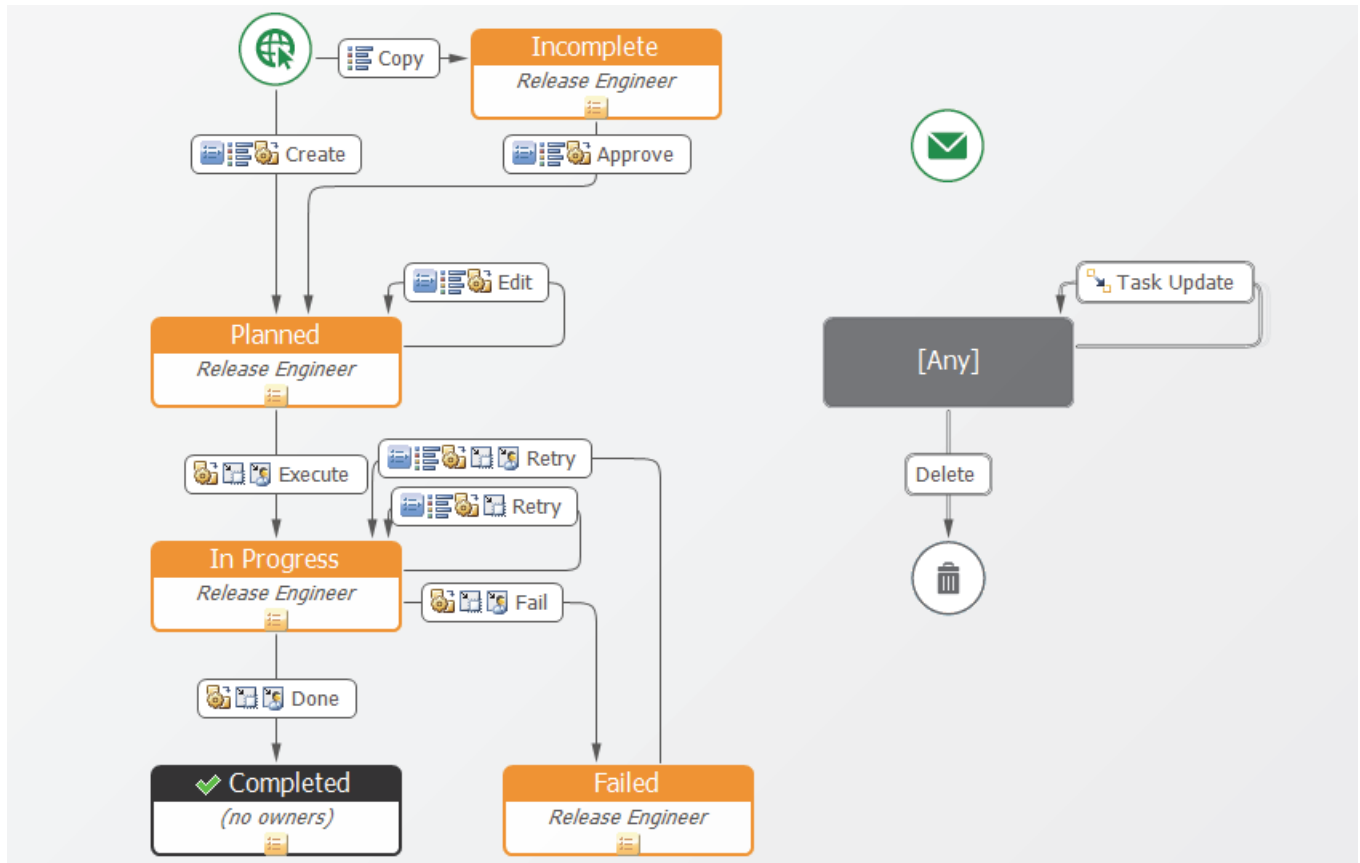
Copy

Incomplete
Release Engineer

Create

Approve

Edit

Task Update

Planned
Release Engineer

[Any]

Execute

Retry

Retry

Delete

In Progress
Release Engineer

Fail

Done

Completed
(no owners)

Failed
Release Engineer